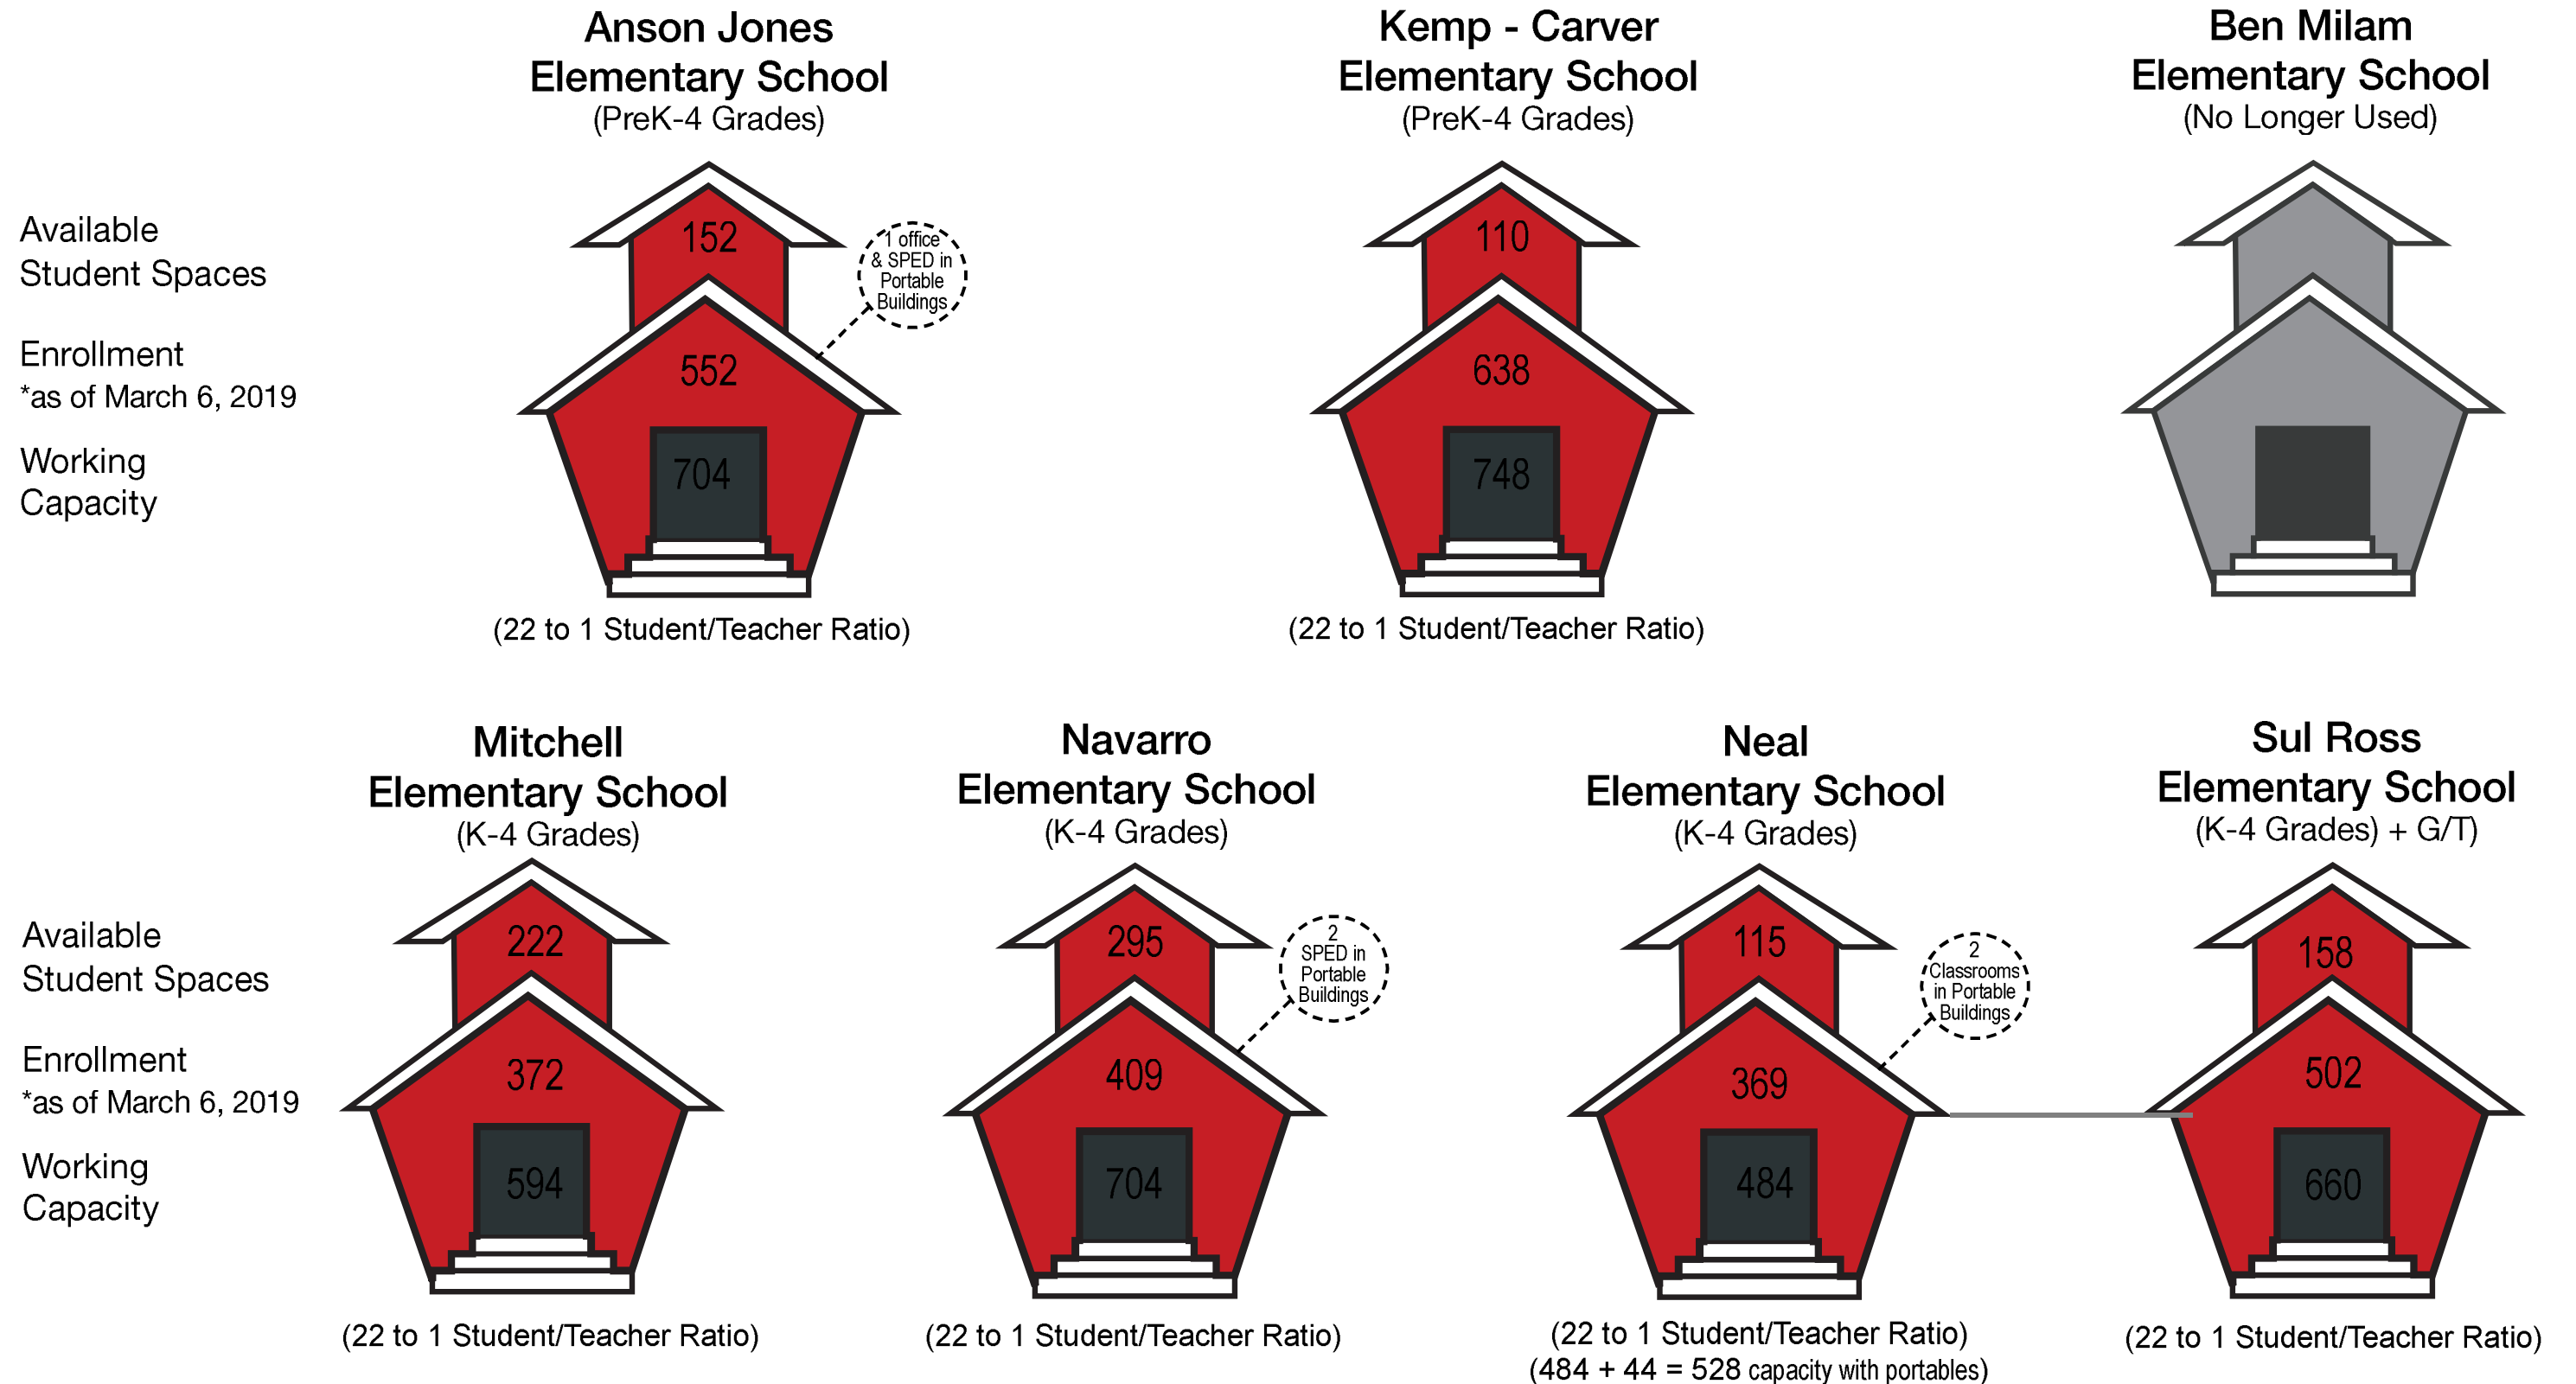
Anson Jones Elementary School
(PreK-4 Grades)

Kemp - Carver Elementary School
(PreK-4 Grades)

Ben Milam Elementary School
(No Longer Used)

Available Student Spaces

Enrollment
*as of March 6, 2019

Working Capacity

152

1 office & SPED in Portable Buildings

552

704

(22 to 1 Student/Teacher Ratio)

110

638

748

(22 to 1 Student/Teacher Ratio)

Mitchell Elementary School
(K-4 Grades)

Navarro Elementary School
(K-4 Grades)

Neal Elementary School
(K-4 Grades)

Sul Ross Elementary School
(K-4 Grades) + G/T)

Available Student Spaces

Enrollment
*as of March 6, 2019

Working Capacity

222

372

594

(22 to 1 Student/Teacher Ratio)

295

2 SPED in Portable Buildings

409

704

(22 to 1 Student/Teacher Ratio)

115

2 Classrooms in Portable Buildings

369

484

(22 to 1 Student/Teacher Ratio)
(484 + 44 = 528 capacity with portables)

158

502

660

(22 to 1 Student/Teacher Ratio)